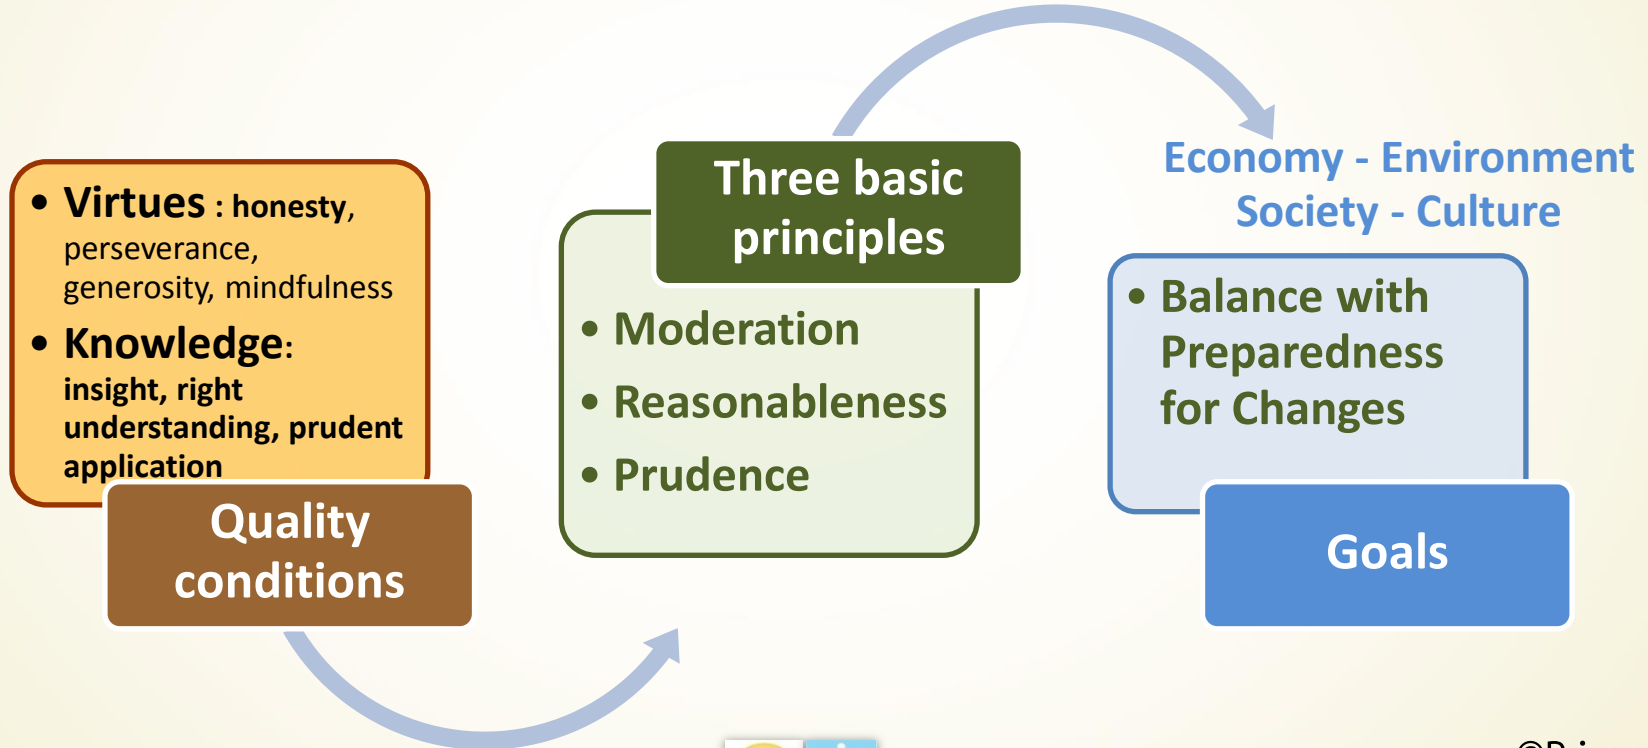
- **Virtues** : honesty, perseverance, generosity, mindfulness
- **Knowledge**: insight, right understanding, prudent application

Quality conditions

Three basic principles

- Moderation
- Reasonableness
- Prudence

Economy - Environment
Society - Culture

- Balance with Preparedness for Changes

Goals

©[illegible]